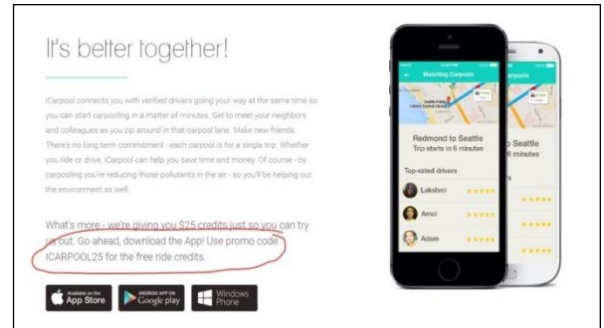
It's better together!

iCarpool connects you with verified drivers going your way at the same time so you can start carpooling in a matter of minutes. Get to meet your neighbors and colleagues as you zip around in that carpool lane. Make new friends. There's no long term commitment - each carpool is for a single trip. Whether you ride or drive, iCarpool can help you save time and money. Of course - by carpooling you're reducing those pollutants in the air - so you'll be helping out the environment as well.

What's more - we're giving you $25 credits just so you can try us out. Go ahead, download the App! Use promo code ICARPOOL25 for the free ride credits.

Available on the App Store

ANDROID APP ON Google play

Windows Phone

Matching Carpools

Redmond to Seattle
Trip starts in 6 minutes

Top-rated drivers

Lakshmi

Amol

Adam

Seattle
6 minutes